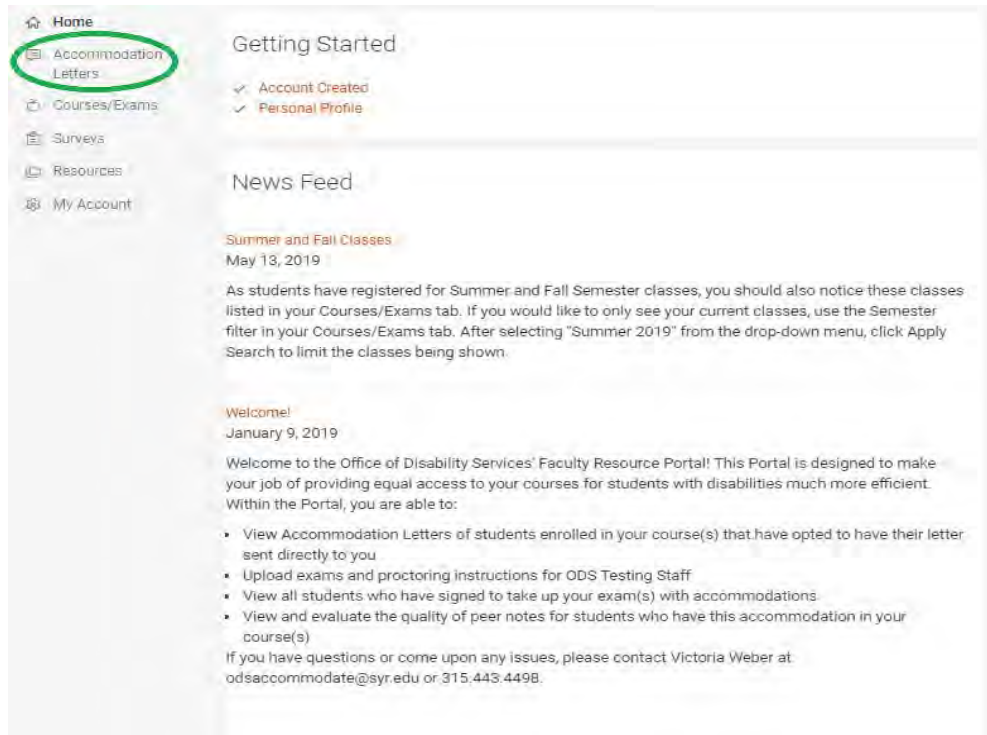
Home
Accommodation Letters
Courses/Exams
Surveys
Resources
My Account

Getting Started

Account Created
Personal Profile

News Feed

Summer and Fall Classes
May 13, 2019

As students have registered for Summer and Fall Semester classes, you should also notice these classes listed in your Courses/Exams tab. If you would like to only see your current classes, use the Semester filter in your Courses/Exams tab. After selecting "Summer 2019" from the drop-down menu, click Apply Search to limit the classes being shown.

Welcome!
January 9, 2019

Welcome to the Office of Disability Services' Faculty Resource Portal! This Portal is designed to make your job of providing equal access to your courses for students with disabilities much more efficient. Within the Portal, you are able to:

- View Accommodation Letters of students enrolled in your course(s) that have opted to have their letter sent directly to you
- Upload exams and proctoring instructions for ODS Testing Staff
- View all students who have signed to take up your exam(s) with accommodations
- View and evaluate the quality of peer notes for students who have this accommodation in your course(s)

If you have questions or come upon any issues, please contact Victoria Weber at odsaccommodate@syr.edu or 315.443.4498.